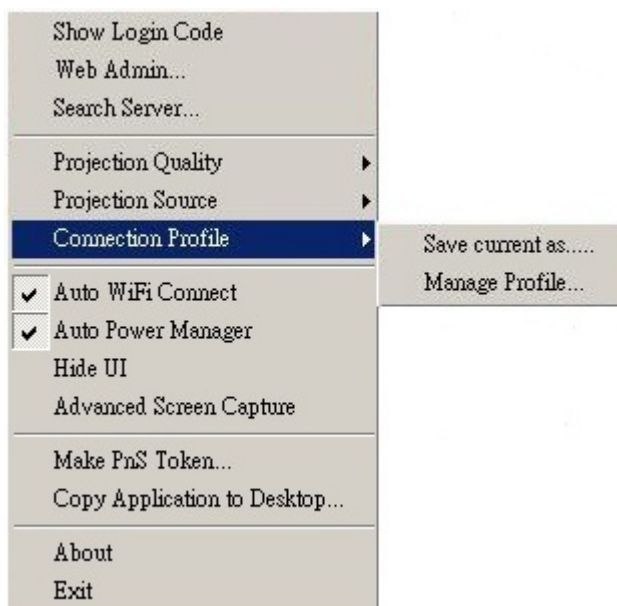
Show Login Code
Web Admin...
Search Server...

Projection Quality
Projection Source
Connection Profile

Save current as.....
Manage Profile...

Auto WiFi Connect
Auto Power Manager
Hide UI
Advanced Screen Capture

Make PnS Token...
Copy Application to Desktop...

About
Exit